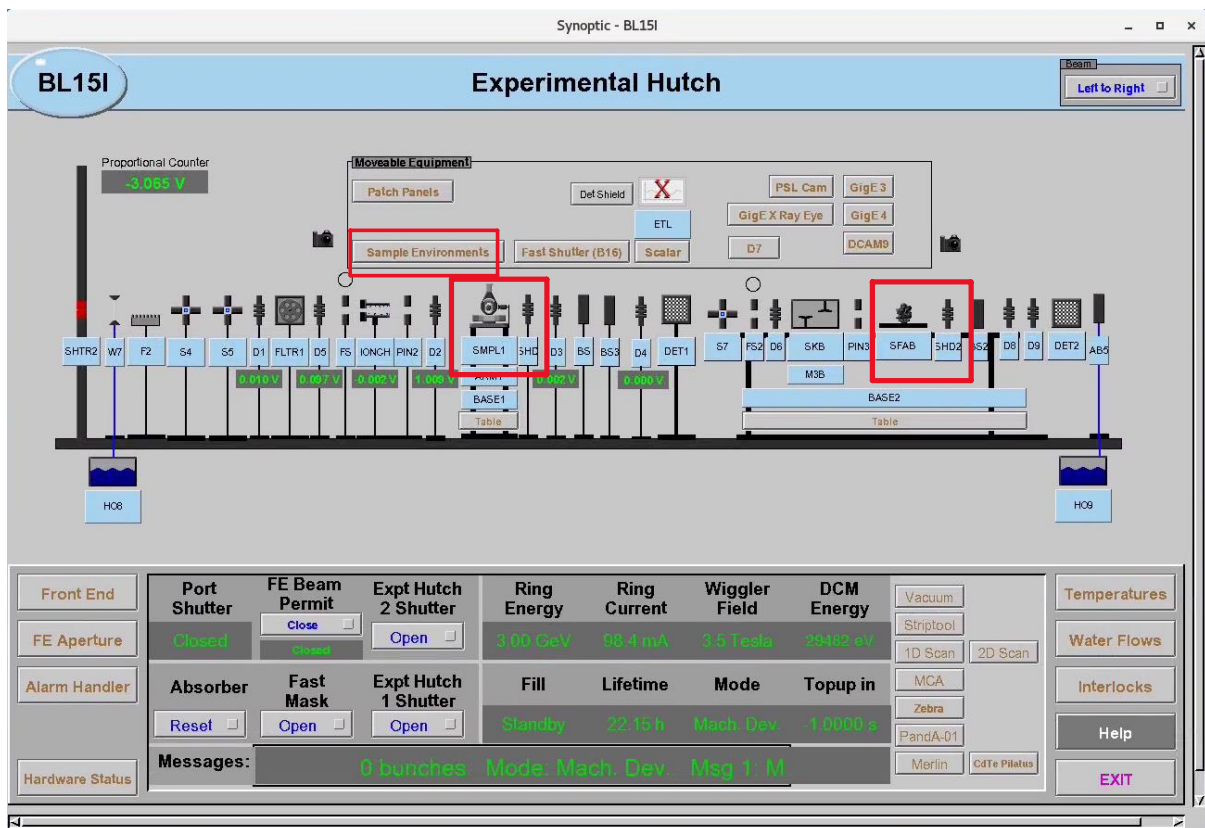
Synoptic - BL15I

BL15I

Experimental Hutch

Beam
Left to Right

Proportional Counter
-3.065 V

Moveable Equipment
Patch Panels
Def Shield
X
PSL Cam
GigE 3
GigE X Ray Eye
GigE 4
ETL
Sample Environments
Fast Shutter (B16)
Scalar
D7
DCAM9

SHTR2 W7 F2 S4 S5 D1 FLTR1 D5 FS IONCH PIN2 D2 SMPL1 SHD D3 BS BS3 D4 DET1 S7 FS2 D6 SKB PIN3 SFAB SHD2 S2 D8 D9 DET2 AB5

0.010 V 0.097 V 0.002 V 1.009 V 0.002 V 0.000 V

BASE1
Table
M3B
BASE2
Table

HO8
HO9

Front End
FE Aperture
Alarm Handler
Hardware Status

| Port Shutter | FE Beam Permit | Expt Hutch 2 Shutter | Ring Energy | Ring Current | Wiggler Field | DCM Energy |
|---|---|---|---|---|---|---|
| Closed | Close / Closed | Open | 3.00 GeV | 98.4 mA | 3.5 Tesla | 29482 eV |
| Absorber | Fast Mask | Expt Hutch 1 Shutter | Fill | Lifetime | Mode | Topup in |
| Reset | Open | Open | Standby | 22.15 h | Mach. Dev. | -1.0000 s |

Messages: 0 bunches Mode: Mach. Dev. Msg 1: M

Vacuum
Striptool
1D Scan
2D Scan
MCA
Zebra
PandA-01
Merlin
CdTe Pilatus

Temperatures
Water Flows
Interlocks
Help
EXIT